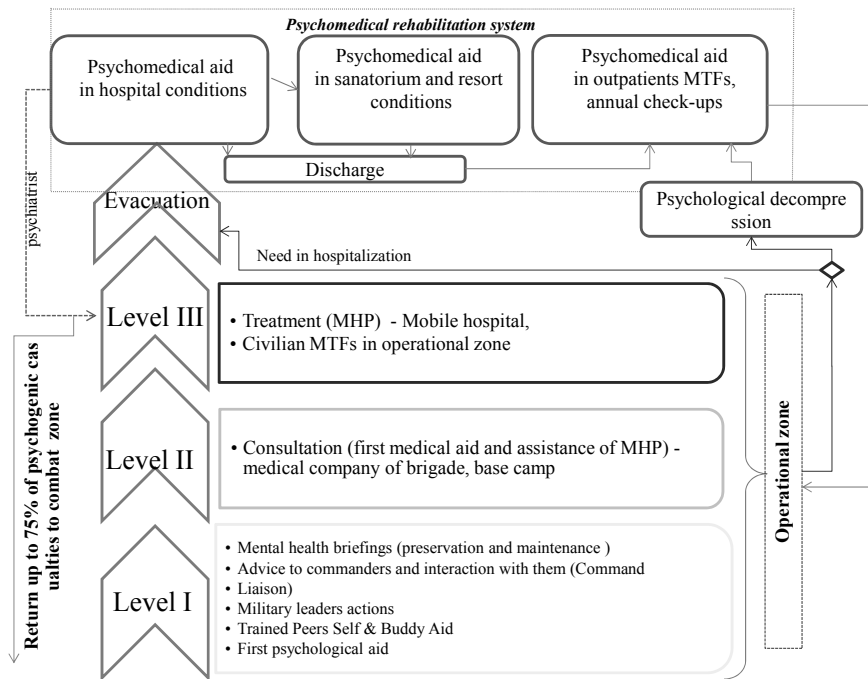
Psychomedical rehabilitation system

Psychomedical aid in hospital conditions

Psychomedical aid in sanatorium and resort conditions

Psychomedical aid in outpatients MTFs, annual check-ups

Discharge

Evacuation

Psychological decompre ssion

psychiatrist

Need in hospitalization

Level III

• Treatment (MHP) - Mobile hospital,
• Civilian MTFs in operational zone

Level II

• Consultation (first medical aid and assistance of MHP) - medical company of brigade, base camp

Level I

• Mental health briefings (preservation and maintenance )
• Advice to commanders and interaction with them (Command Liaison)
• Military leaders actions
• Trained Peers Self & Buddy Aid
• First psychological aid

Return up to 75% of psychogenic cas ualties to combat zone

Operational zone